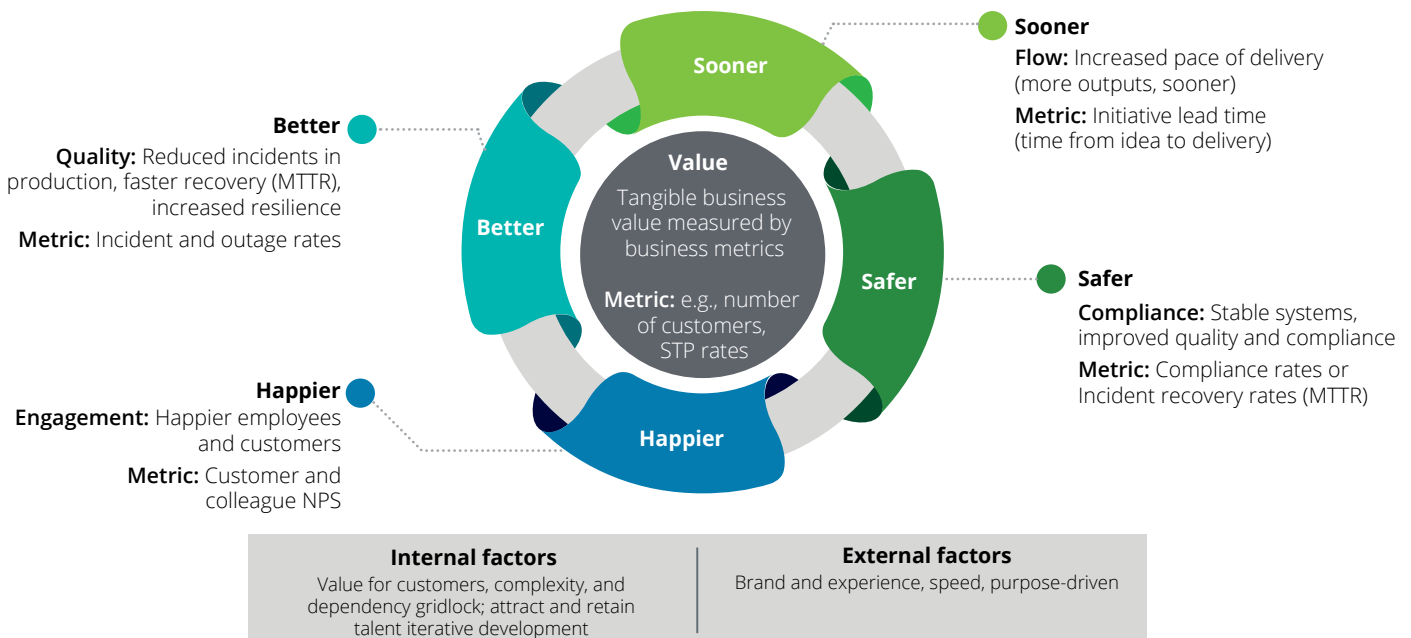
Sooner

Flow: Increased pace of delivery (more outputs, sooner)

Metric: Initiative lead time (time from idea to delivery)

Better

Quality: Reduced incidents in production, faster recovery (MTTR), increased resilience

Metric: Incident and outage rates

Sooner

Better

Value

Tangible business value measured by business metrics

Metric: e.g., number of customers, STP rates

Safer

Happier

Safer

Compliance: Stable systems, improved quality and compliance

Metric: Compliance rates or Incident recovery rates (MTTR)

Happier

Engagement: Happier employees and customers

Metric: Customer and colleague NPS

Internal factors

Value for customers, complexity, and dependency gridlock; attract and retain talent iterative development

External factors

Brand and experience, speed, purpose-driven